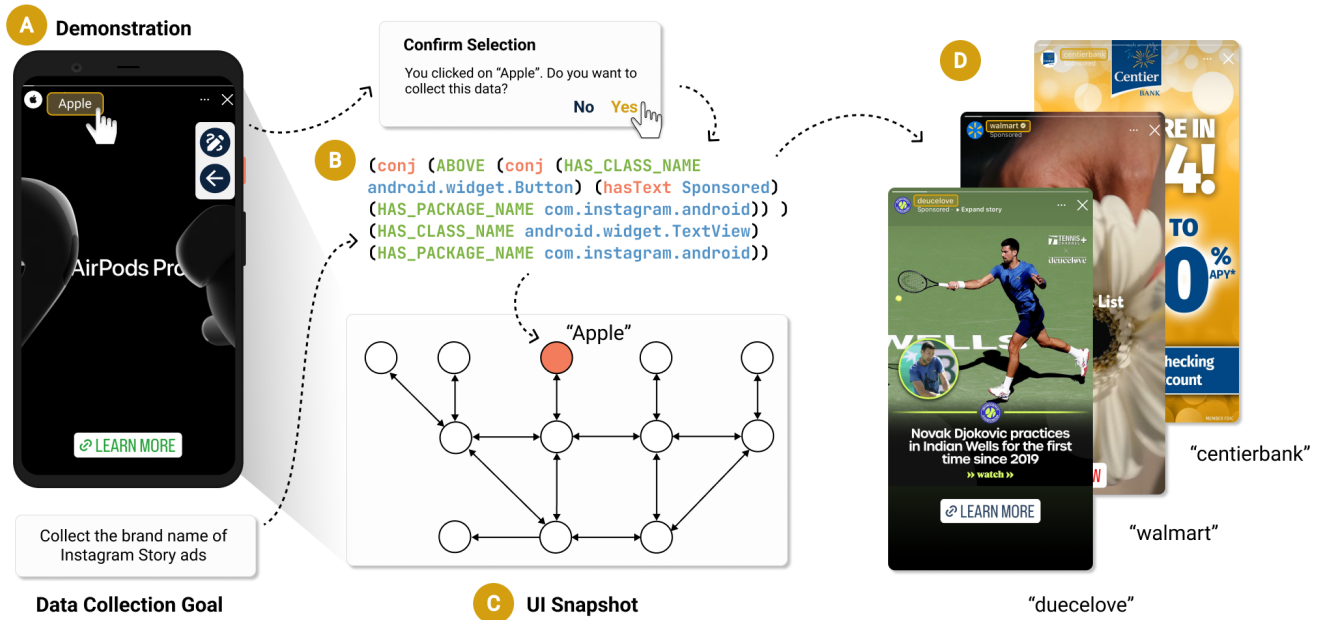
A Demonstration

Apple

AirPods Pro

LEARN MORE

Collect the brand name of Instagram Story ads

Data Collection Goal

Confirm Selection

You clicked on "Apple". Do you want to collect this data?

No Yes

B (conj (ABOVE (conj (HAS_CLASS_NAME android.widget.Button) (hasText Sponsored) (HAS_PACKAGE_NAME com.instagram.android)) ) (HAS_CLASS_NAME android.widget.TextView) (HAS_PACKAGE_NAME com.instagram.android))

"Apple"

C UI Snapshot

D

centierbank

Centier BANK

RE IN

4!

TO

0%

APY*

hecking

count

walmart

Sponsored

List

deucelove

Sponsored • Expand story

TENNIS

deucelove

WELLS

Novak Djokovic practices in Indian Wells for the first time since 2019

» watch »

LEARN MORE

"centierbank"

"walmart"

"deucelove"